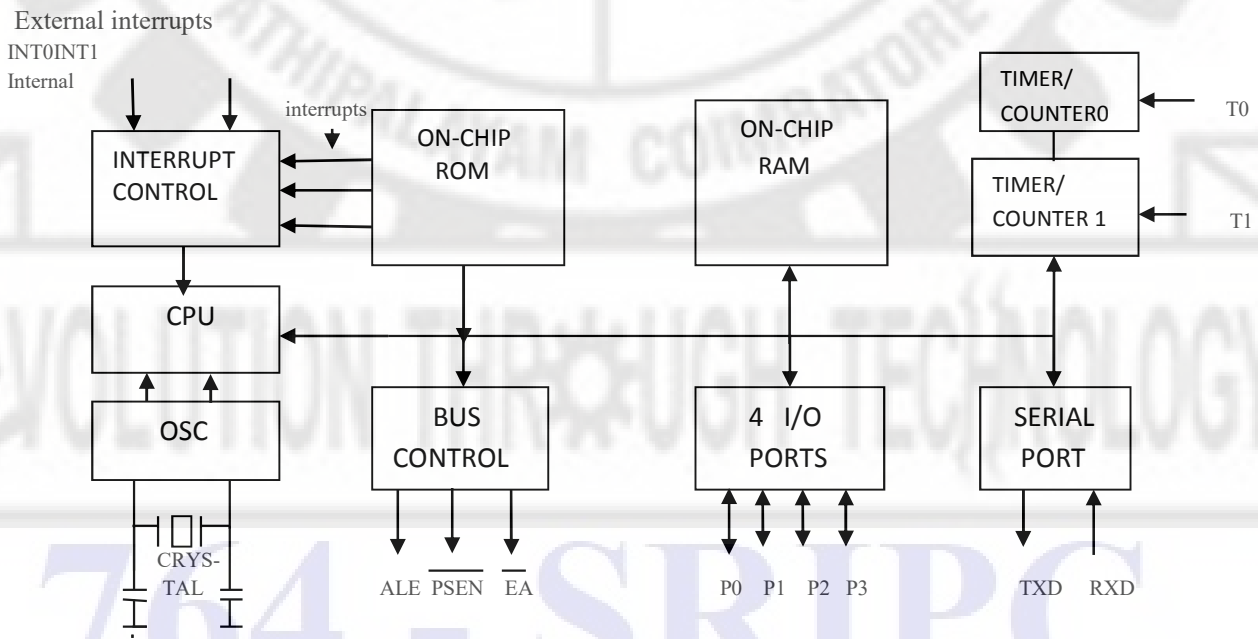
External interrupts
INT0INT1
Internal
interrupts

INTERRUPT CONTROL

ON-CHIP ROM

ON-CHIP RAM

TIMER/ COUNTER0

T0

TIMER/ COUNTER 1

T1

CPU

OSC

BUS CONTROL

4 I/O PORTS

SERIAL PORT

CRYS-TAL

ALE $\overline{PSEN}$ $\overline{EA}$

P0 P1 P2 P3

TXD RXD

SRIPC